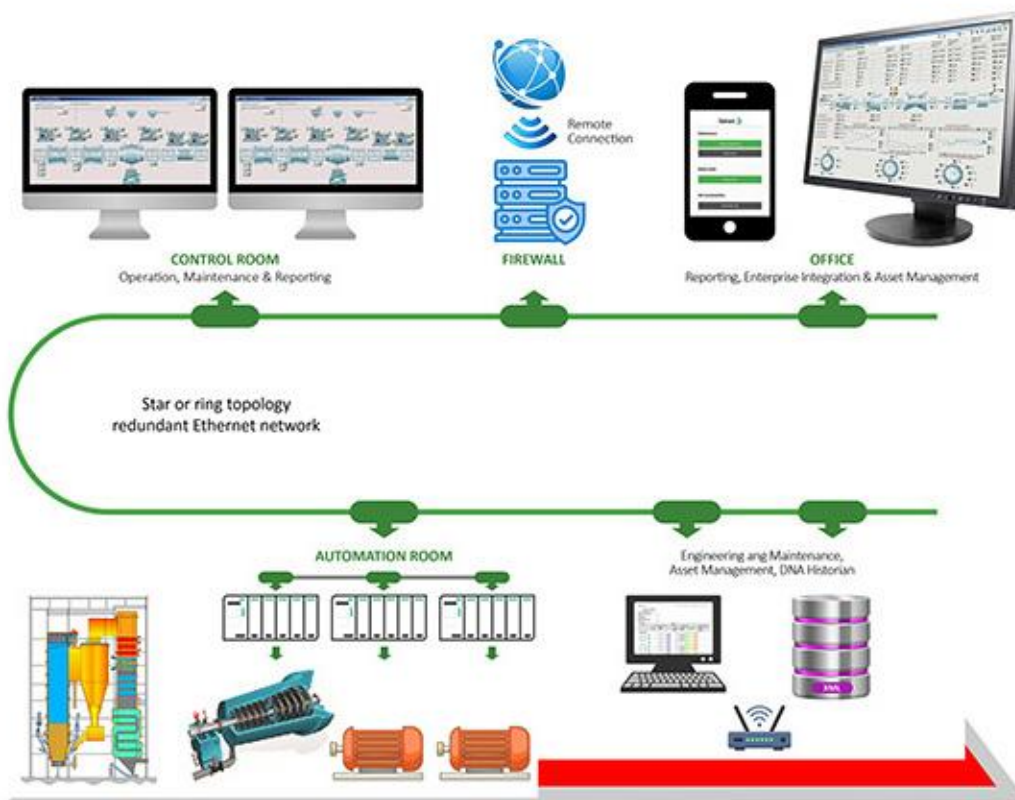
Remote Connection

CONTROL ROOM
Operation, Maintenance & Reporting

FIREWALL

OFFICE
Reporting, Enterprise Integration & Asset Management

Star or ring topology redundant Ethernet network

AUTOMATION ROOM

Engineering ang Maintenance, Asset Management, DNA Historian